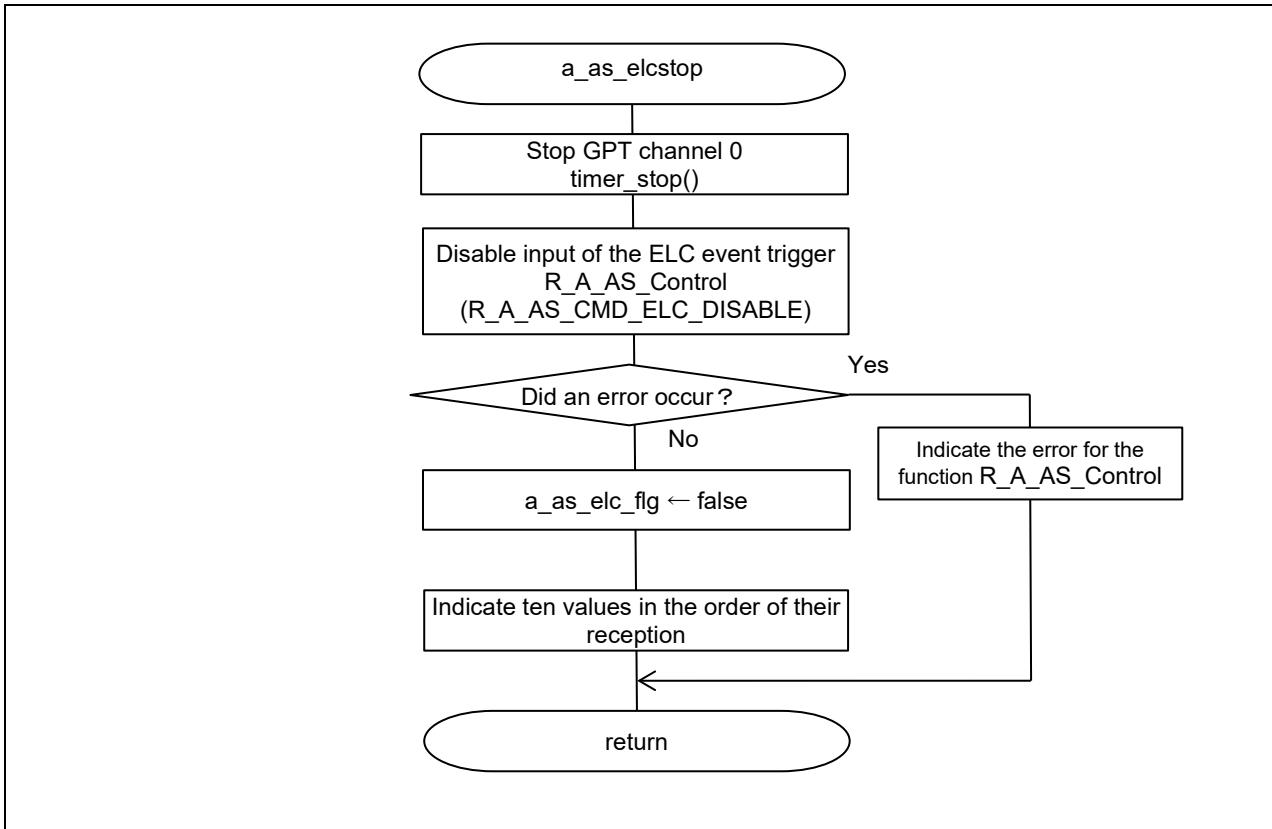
a_as_elcstop

Stop GPT channel 0
timer_stop()

Disable input of the ELC event trigger
R_A_AS_Control
(R_A_AS_CMD_ELC_DISABLE)

Did an error occur？

Yes

No

Indicate the error for the function R_A_AS_Control

a_as_elc_flg ← false

Indicate ten values in the order of their reception

return